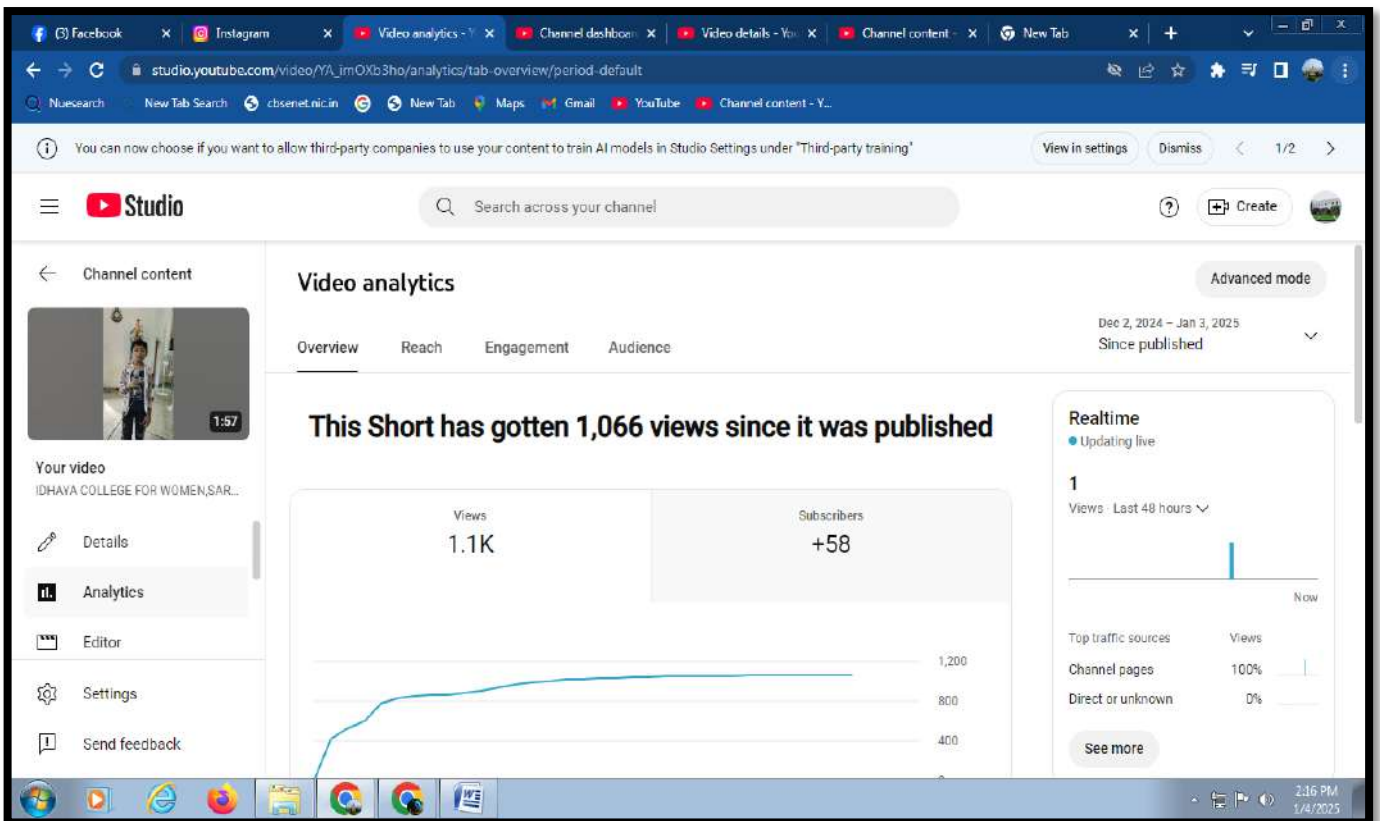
(3) Facebook × Instagram × Video analytics - Y × Channel dashboar × Video details - You × Channel content - × New Tab × +

studio.youtube.com/video/YA_imOXb3ho/analytics/tab-overview/period-default

Nuesearch New Tab Search cbsenet.nic.in New Tab Maps Gmail YouTube Channel content - Y...

You can now choose if you want to allow third-party companies to use your content to train AI models in Studio Settings under "Third-party training" View in settings Dismiss 1/2

Studio Search across your channel Create

Channel content

1:57

Your video
IDHAYA COLLEGE FOR WOMEN,SAR...

Details
Analytics
Editor
Settings
Send feedback

Video analytics

Advanced mode

Overview Reach Engagement Audience

Dec 2, 2024 – Jan 3, 2025
Since published

This Short has gotten 1,066 views since it was published

Views
1.1K

Subscribers
+58

1,200
800
400
0

Realtime
Updating live

1
Views · Last 48 hours

Now

Top traffic sources Views
Channel pages 100%
Direct or unknown 0%

See more

2:16 PM
1/4/2025